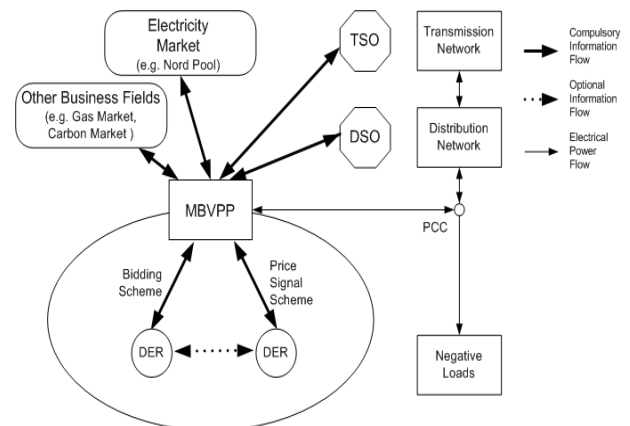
Electricity Market (e.g. Nord Pool)

TSO

Transmission Network

Compulsory Information Flow

Optional Information Flow

Electrical Power Flow

Other Business Fields (e.g. Gas Market, Carbon Market )

DSO

Distribution Network

MBVPP

PCC

Bidding Scheme

Price Signal Scheme

DER

DER

Negative Loads